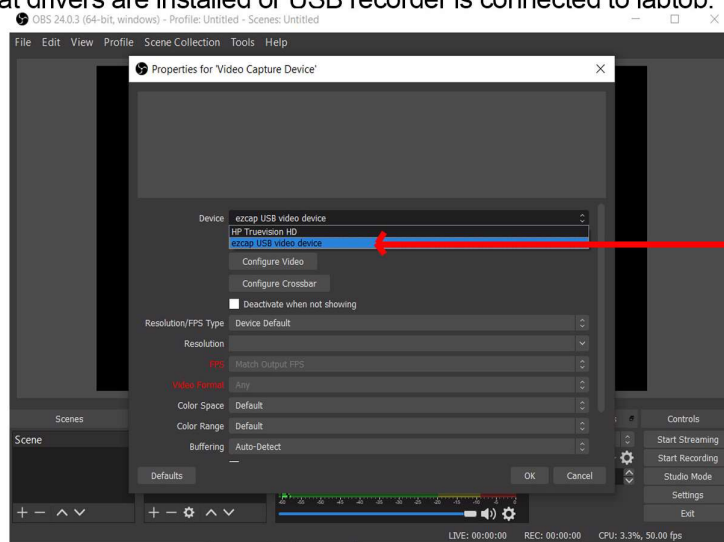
at drivers are installed or USB recorder is connected to labtop.

OBS 24.0.3 (64-bit, windows) - Profile: Untitled - Scenes: Untitled

File Edit View Profile Scene Collection Tools Help

Properties for 'Video Capture Device'

Device ezcap USB video device
HP Truevision HD
ezcap USB video device
Configure Video
Configure Crossbar
Deactivate when not showing
Resolution/FPS Type Device Default
Resolution
FPS Match Output FPS
Video Format Any
Color Space Default
Color Range Default
Buffering Auto-Detect

Defaults
OK Cancel

Scenes
Scene

Controls
Start Streaming
Start Recording
Studio Mode
Settings
Exit

LIVE: 00:00:00 REC: 00:00:00 CPU: 3.3%, 50.00 fps